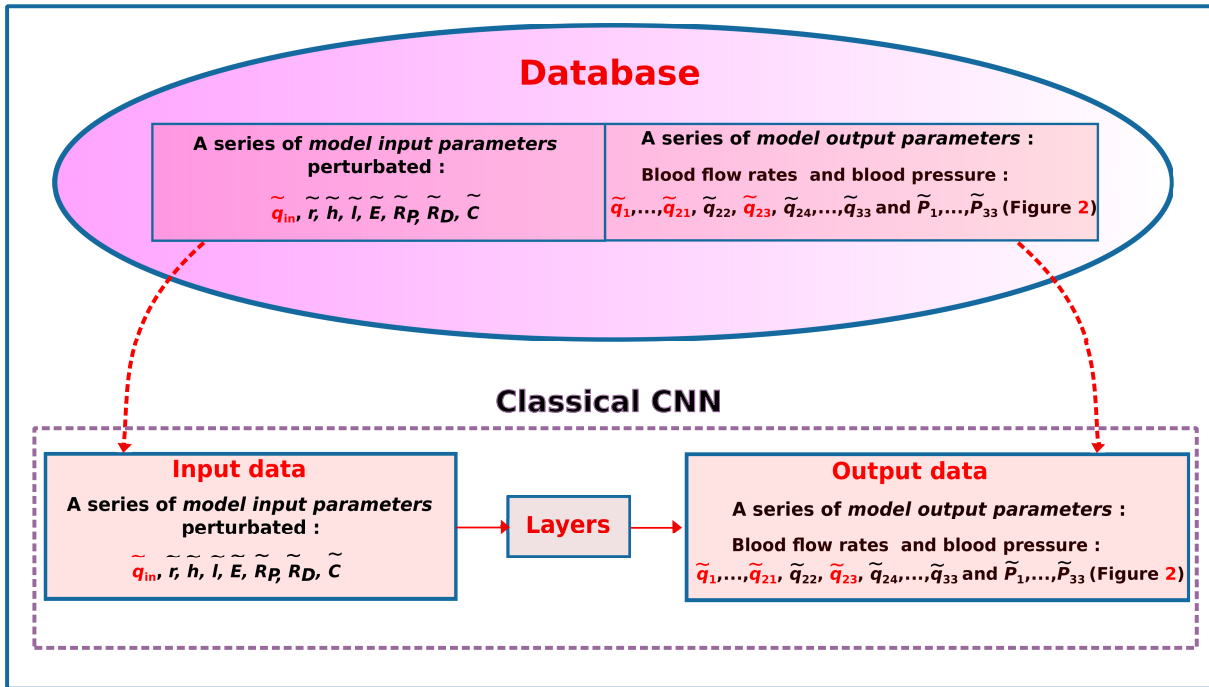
Database

A series of *model input parameters* perturbated :

$\widetilde{q}_{in}$, $\widetilde{r}$, $\widetilde{h}$, $\widetilde{l}$, $\widetilde{E}$, $\widetilde{R_P}$, $\widetilde{R_D}$, $\widetilde{C}$

A series of *model output parameters* :

Blood flow rates and blood pressure :

$\widetilde{q}_1,\ldots,\widetilde{q}_{21}$, $\widetilde{q}_{22}$, $\widetilde{q}_{23}$, $\widetilde{q}_{24},\ldots,\widetilde{q}_{33}$ and $\widetilde{P}_1,\ldots,\widetilde{P}_{33}$ (Figure 2)

Classical CNN

Input data

A series of *model input parameters* perturbated :

$\widetilde{q}_{in}$, $\widetilde{r}$, $\widetilde{h}$, $\widetilde{l}$, $\widetilde{E}$, $\widetilde{R_P}$, $\widetilde{R_D}$, $\widetilde{C}$

Layers

Output data

A series of *model output parameters* :

Blood flow rates and blood pressure :

$\widetilde{q}_1,\ldots,\widetilde{q}_{21}$, $\widetilde{q}_{22}$, $\widetilde{q}_{23}$, $\widetilde{q}_{24},\ldots,\widetilde{q}_{33}$ and $\widetilde{P}_1,\ldots,\widetilde{P}_{33}$ (Figure 2)